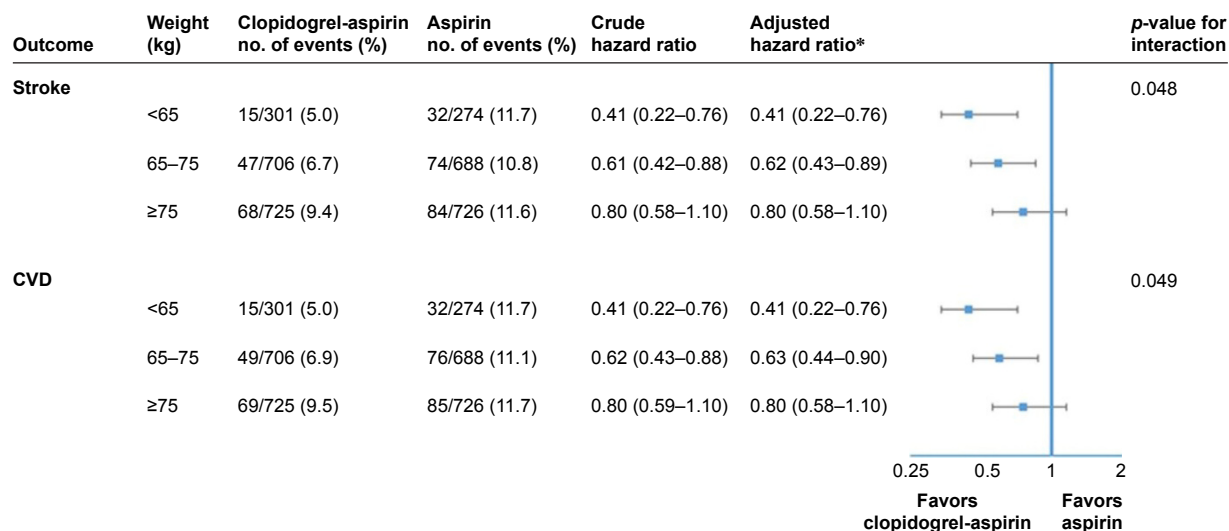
| Outcome | Weight (kg) | Clopidogrel-aspirin no. of events (%) | Aspirin no. of events (%) | Crude hazard ratio | Adjusted hazard ratio* | *p*-value for interaction |
|---|---|---|---|---|---|---|
| **Stroke** | | | | | | 0.048 |
| | <65 | 15/301 (5.0) | 32/274 (11.7) | 0.41 (0.22–0.76) | 0.41 (0.22–0.76) | |
| | 65–75 | 47/706 (6.7) | 74/688 (10.8) | 0.61 (0.42–0.88) | 0.62 (0.43–0.89) | |
| | ≥75 | 68/725 (9.4) | 84/726 (11.6) | 0.80 (0.58–1.10) | 0.80 (0.58–1.10) | |
| **CVD** | | | | | | 0.049 |
| | <65 | 15/301 (5.0) | 32/274 (11.7) | 0.41 (0.22–0.76) | 0.41 (0.22–0.76) | |
| | 65–75 | 49/706 (6.9) | 76/688 (11.1) | 0.62 (0.43–0.88) | 0.63 (0.44–0.90) | |
| | ≥75 | 69/725 (9.5) | 85/726 (11.7) | 0.80 (0.59–1.10) | 0.80 (0.58–1.10) | |

0.25 0.5 1 2

**Favors clopidogrel-aspirin** **Favors aspirin**